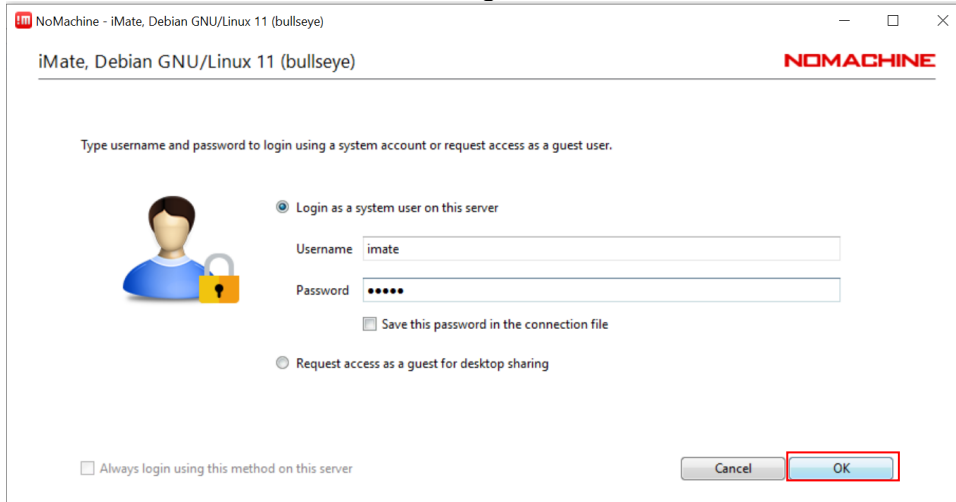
NoMachine - iMate, Debian GNU/Linux 11 (bullseye)

iMate, Debian GNU/Linux 11 (bullseye)

NOMACHINE

Type username and password to login using a system account or request access as a guest user.

Login as a system user on this server

Username imate

Password •••••

Save this password in the connection file

Request access as a guest for desktop sharing

Always login using this method on this server

Cancel

OK